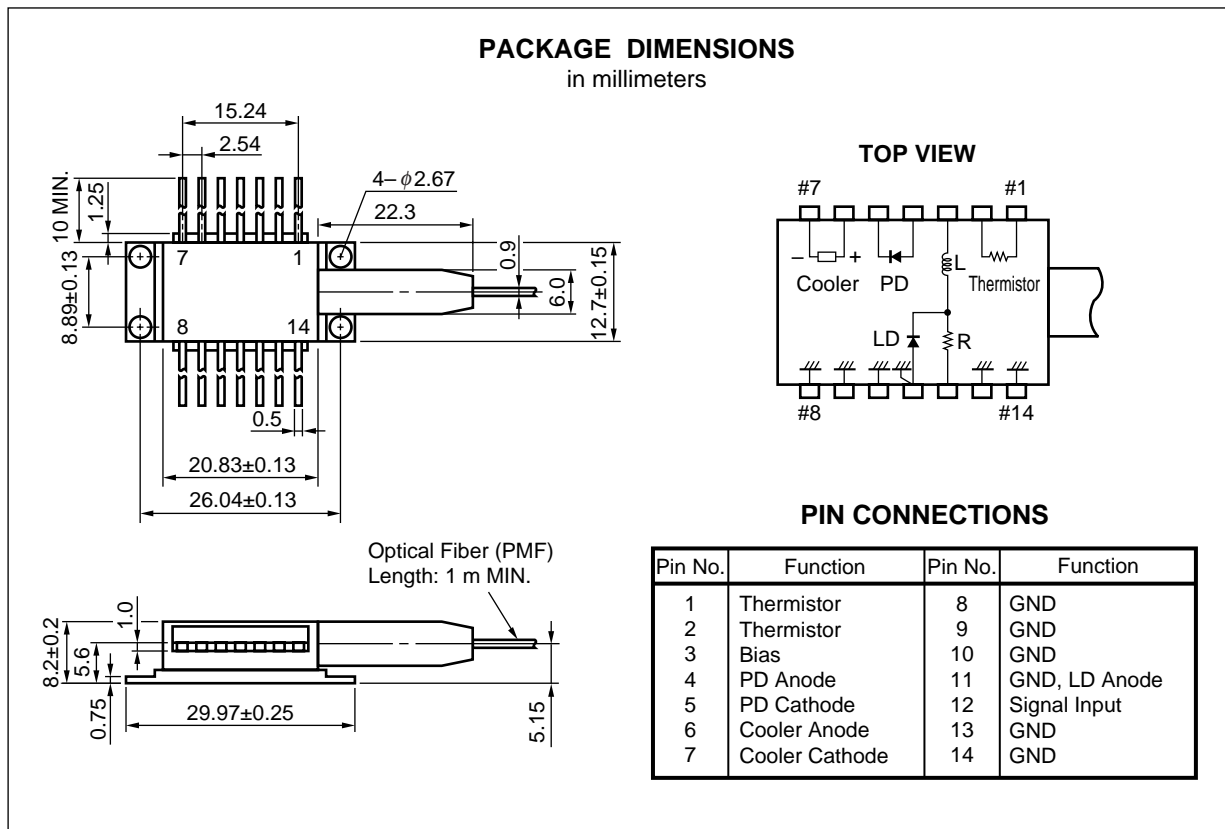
PACKAGE DIMENSIONS
in millimeters

15.24
2.54
10 MIN.
1.25
4–$\phi$2.67
22.3
7
1
8
14
8.89±0.13
0.9
6.0
12.7±0.15
0.5
20.83±0.13
26.04±0.13

TOP VIEW
#7
#1
– +
Cooler
PD
L
Thermistor
LD
R
#8
#14

PIN CONNECTIONS

| Pin No. | Function | Pin No. | Function |
|---|---|---|---|
| 1 | Thermistor | 8 | GND |
| 2 | Thermistor | 9 | GND |
| 3 | Bias | 10 | GND |
| 4 | PD Anode | 11 | GND, LD Anode |
| 5 | PD Cathode | 12 | Signal Input |
| 6 | Cooler Anode | 13 | GND |
| 7 | Cooler Cathode | 14 | GND |

Optical Fiber (PMF)
Length: 1 m MIN.
1.0
8.2±0.2
5.6
0.75
29.97±0.25
5.15